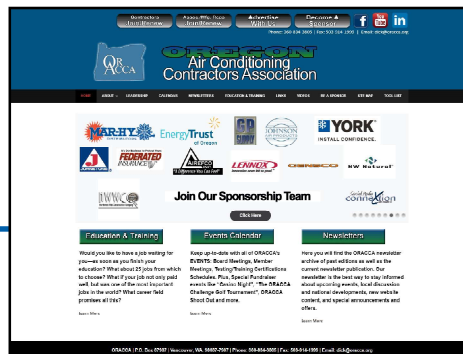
Contractors Join/Renew | Associate Members Join/Renew | Advertise With Us | Become A Sponsor

Phone: 360-834-3805 | Fax: 503-334-1908 | Email: dick@oracca.org

OR ACCA

OREGON
Air Conditioning
Contractors Association

HOME | ABOUT | LEADERSHIP | CALENDAR | NEWSLETTERS | EDUCATION & TRAINING | LINKS | VIDEOS | BE A SPONSOR | SITE MAP | TOOL LIST

MAR-HY | Energy Trust of Oregon | JOHNSON | YORK INSTALL CONFIDENCE. | FEDERATED INSURANCE | LENNOX | NW Natural | connextion

Join Our Sponsorship Team

Click Here

Education & Training

Would you like to have a job waiting for you—as soon as you finish your education? What about 25 jobs from which to choose? What if your job not only paid well, but was one of the most important jobs in the world? What career field promises all this?

Learn More

Events Calendar

Keep up-to-date with all of ORACCA's EVENTS: Board Meetings, Member Meetings, Testing/Training Certifications Schedules. Plus, Special Fundraiser events like "Casino Night", "The ORACCA Challenge Golf Tournament", ORACCA Shoot Out and more.

Learn More

Newsletters

Here you will find the ORACCA newsletter archive of past editions as well as the current newsletter publication. Our newsletter is the best way to stay informed about upcoming events, local discussion and national developments, new website content, and special announcements and offers.

Learn More

ORACCA | P.O. Box 87987 | Vancouver, WA 98687-7987 | Phone: 360-834-3805 | Fax: 503-334-1908 | Email: dick@oracca.org